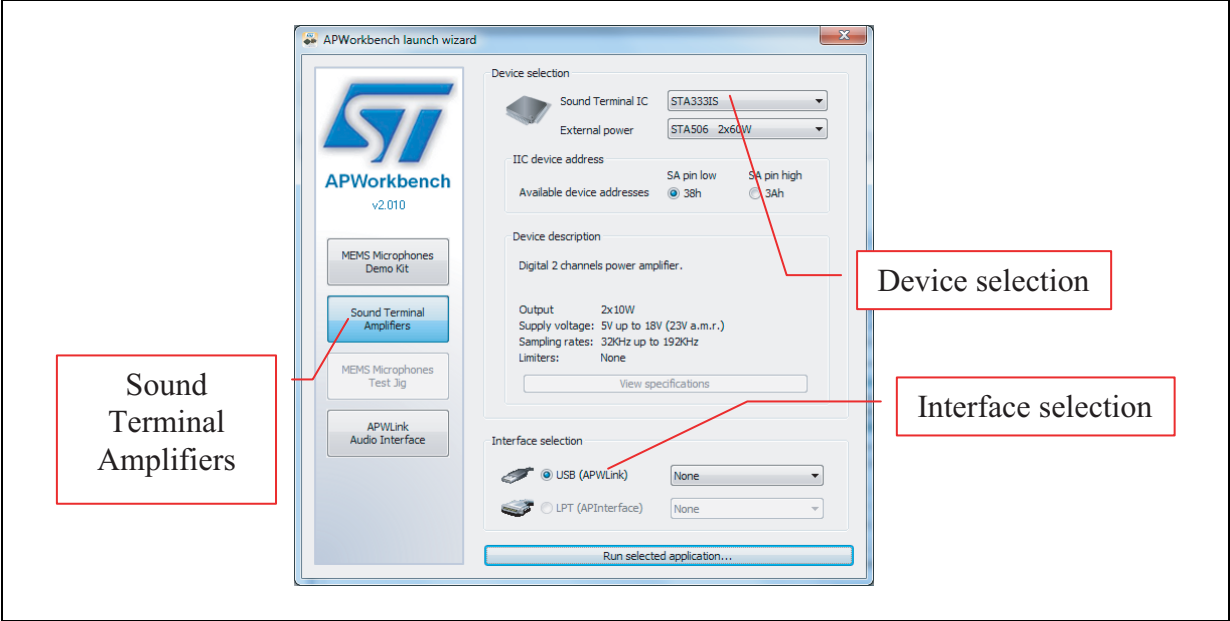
APWorkbench launch wizard

APWorkbench
v2.010

MEMS Microphones Demo Kit

Sound Terminal Amplifiers

MEMS Microphones Test Jig

APWLink Audio Interface

Device selection
Sound Terminal IC STA333IS
External power STA506 2x60W

IIC device address
SA pin low SA pin high
Available device addresses 38h 3Ah

Device description
Digital 2 channels power amplifier.

Output 2x10W
Supply voltage: 5V up to 18V (23V a.m.r.)
Sampling rates: 32KHz up to 192KHz
Limiters: None

View specifications

Interface selection
USB (APWLink) None
LPT (APInterface) None

Run selected application...

Device selection

Interface selection

Sound Terminal Amplifiers